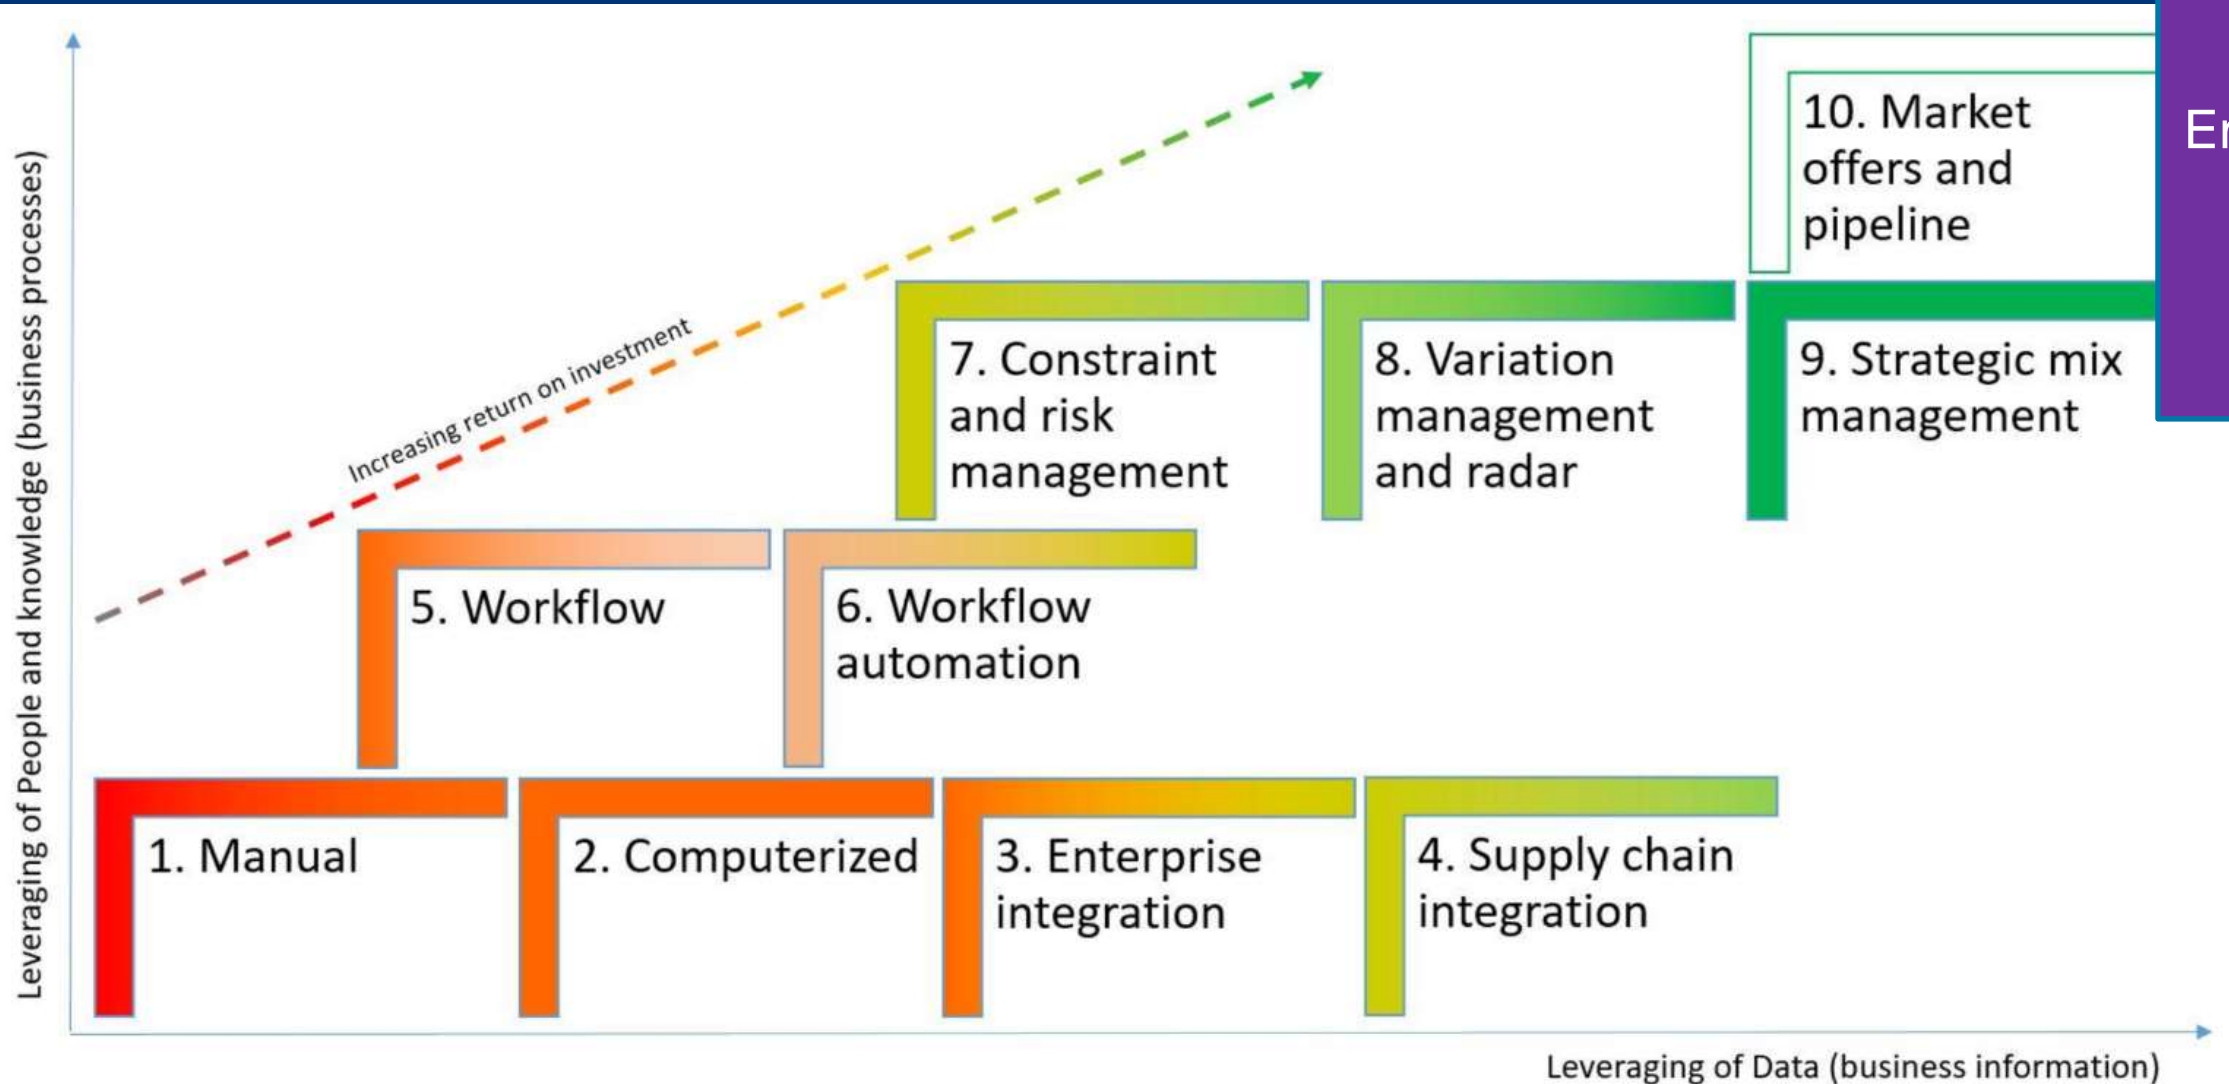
Leveraging of People and knowledge (business processes)

Increasing return on investment

10. Market offers and pipeline

Er

7. Constraint and risk management

8. Variation management and radar

9. Strategic mix management

5. Workflow

6. Workflow automation

1. Manual

2. Computerized

3. Enterprise integration

4. Supply chain integration

Leveraging of Data (business information)